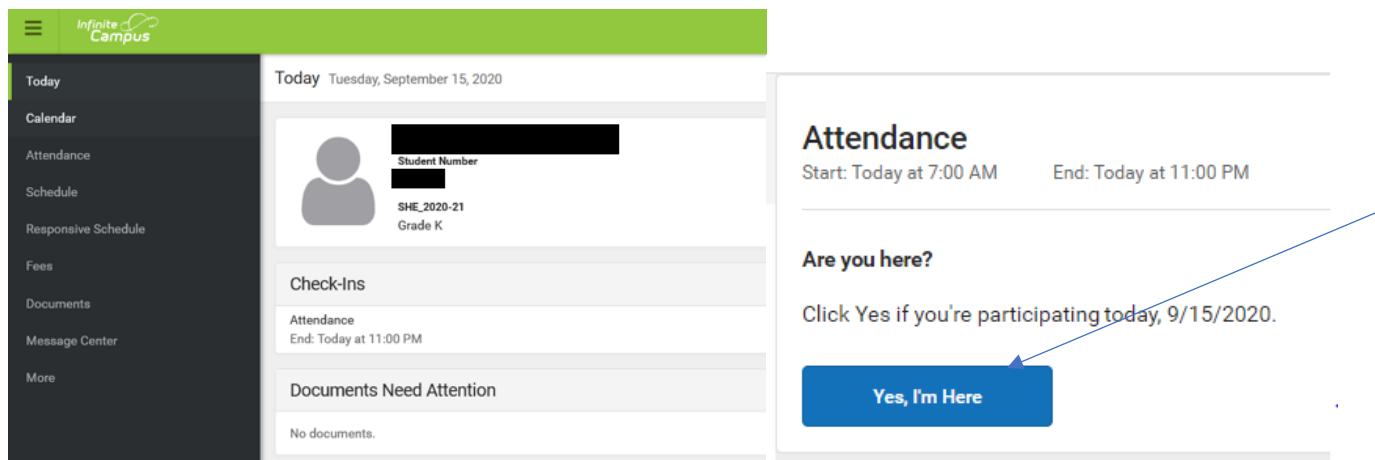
Infinite Campus

Today
Calendar
Attendance
Schedule
Responsive Schedule
Fees
Documents
Message Center
More

Today Tuesday, September 15, 2020

Student Number

SHE_2020-21
Grade K

Check-Ins

Attendance
End: Today at 11:00 PM

Documents Need Attention

No documents.

Attendance
Start: Today at 7:00 AM End: Today at 11:00 PM

Are you here?

Click Yes if you're participating today, 9/15/2020.

Yes, I'm Here